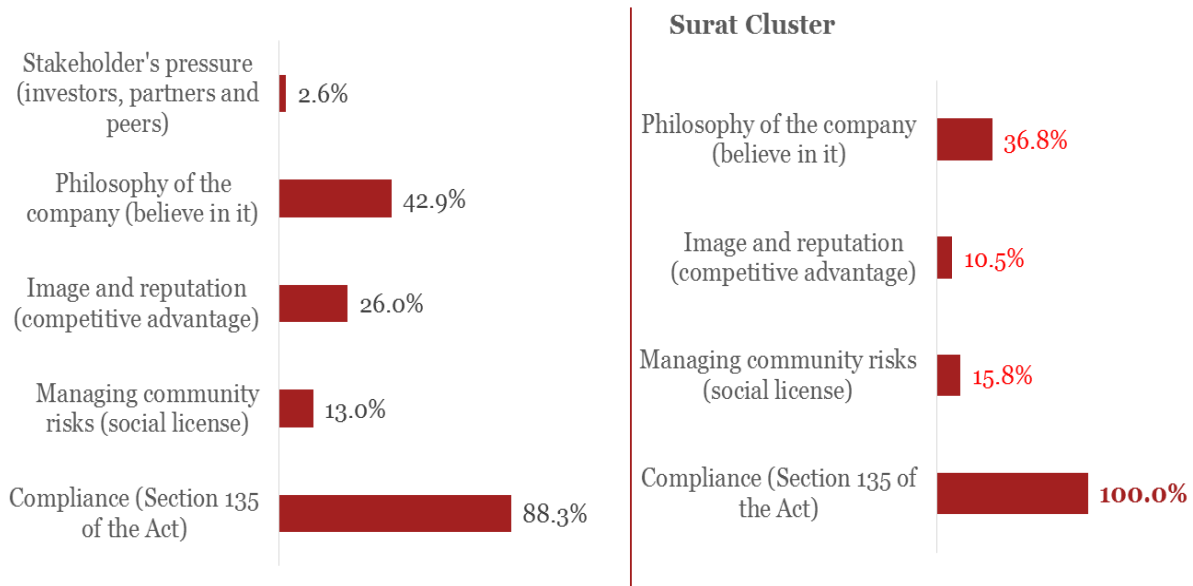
Stakeholder's pressure (investors, partners and peers)
2.6%

Philosophy of the company (believe in it)
42.9%

Image and reputation (competitive advantage)
26.0%

Managing community risks (social license)
13.0%

Compliance (Section 135 of the Act)
88.3%

Surat Cluster

Philosophy of the company (believe in it)
36.8%

Image and reputation (competitive advantage)
10.5%

Managing community risks (social license)
15.8%

Compliance (Section 135 of the Act)
100.0%